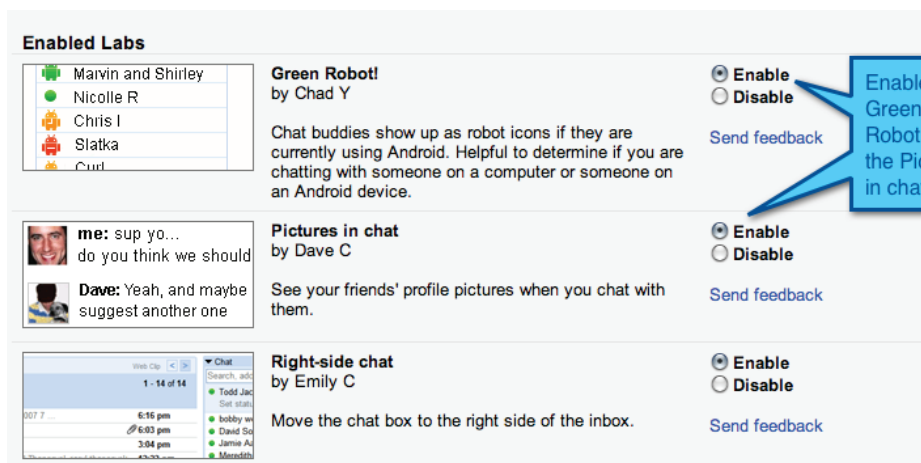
Enabled Labs

Marvin and Shirley
Nicolle R
Chris I
Slatka
Curl

Green Robot!
by Chad Y

Chat buddies show up as robot icons if they are currently using Android. Helpful to determine if you are chatting with someone on a computer or someone on an Android device.

Enable
Disable

Send feedback

Enable
Green
Robot
the Pi
in cha

me: sup yo...
do you think we should

Dave: Yeah, and maybe suggest another one

Pictures in chat
by Dave C

See your friends' profile pictures when you chat with them.

Enable
Disable

Send feedback

Web Clip
1 - 14 of 14
6:16 pm
6:03 pm
3:04 pm
Chat
Search, add
Todd Jac
Set statu
bobby w
David So
Jamie A
Meredith

Right-side chat
by Emily C

Move the chat box to the right side of the inbox.

Enable
Disable

Send feedback